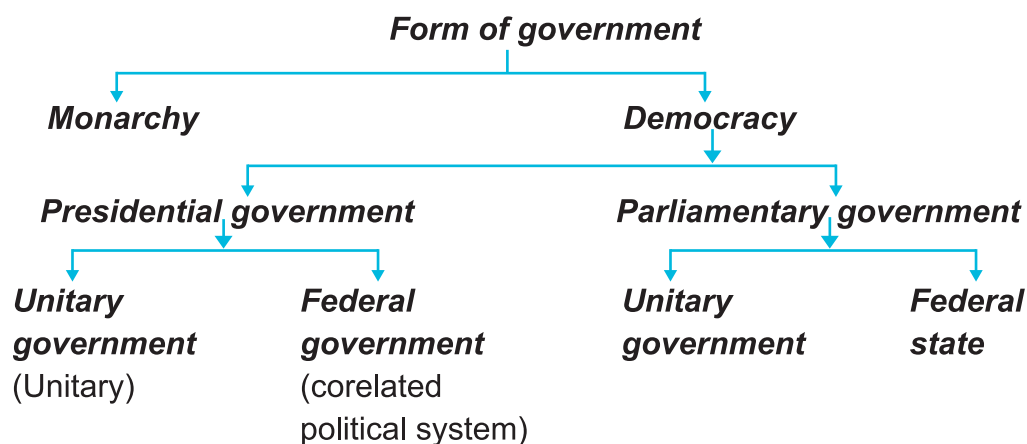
Form of government

Monarchy

Democracy

Presidential government

Parliamentary government

Unitary government (Unitary)

Federal government (corelated political system)

Unitary government

Federal state